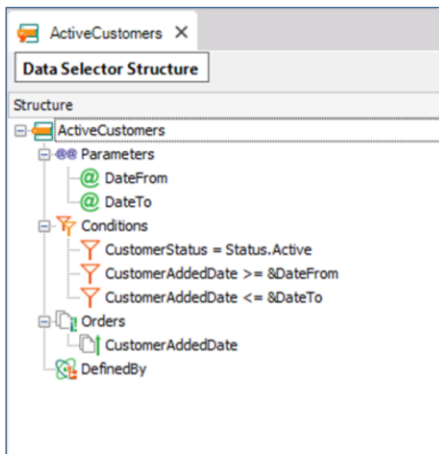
ActiveCustomers ✕

Data Selector Structure

Structure

ActiveCustomers
Parameters
DateFrom
DateTo
Conditions
CustomerStatus = Status.Active
CustomerAddedDate >= &DateFrom
CustomerAddedDate <= &DateTo
Orders
CustomerAddedDate
DefinedBy